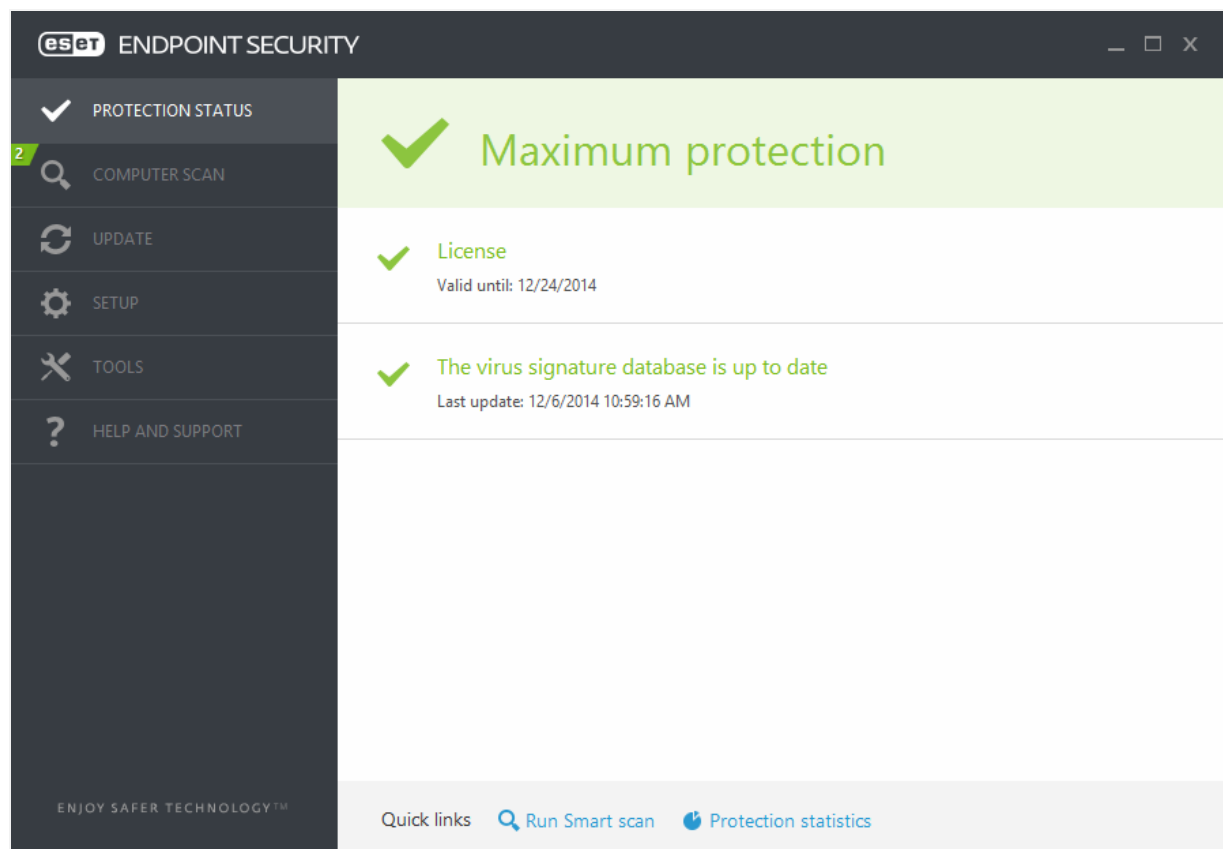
eset ENDPOINT SECURITY

PROTECTION STATUS
2
COMPUTER SCAN
UPDATE
SETUP
TOOLS
HELP AND SUPPORT

ENJOY SAFER TECHNOLOGY™

Maximum protection

License
Valid until: 12/24/2014

The virus signature database is up to date
Last update: 12/6/2014 10:59:16 AM

Quick links Run Smart scan Protection statistics